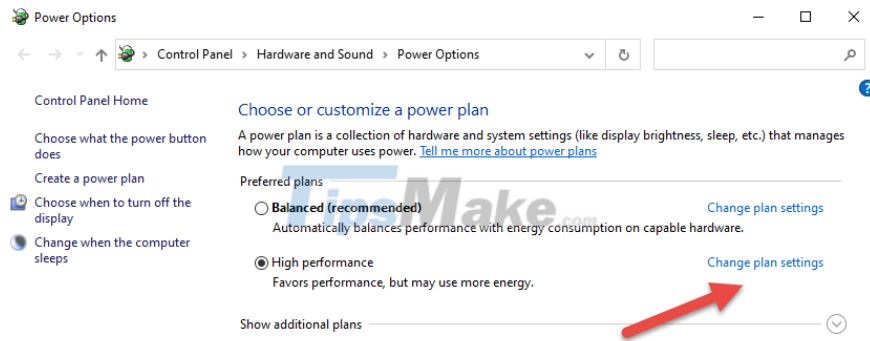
Power Options

Control Panel > Hardware and Sound > Power Options

Control Panel Home

Choose what the power button does

Create a power plan

Choose when to turn off the display

Change when the computer sleeps

Choose or customize a power plan

A power plan is a collection of hardware and system settings (like display brightness, sleep, etc.) that manages how your computer uses power. Tell me more about power plans

Preferred plans

Balanced (recommended)

Change plan settings

Automatically balances performance with energy consumption on capable hardware.

High performance

Change plan settings

Favors performance, but may use more energy.

Show additional plans

TipsMake.com